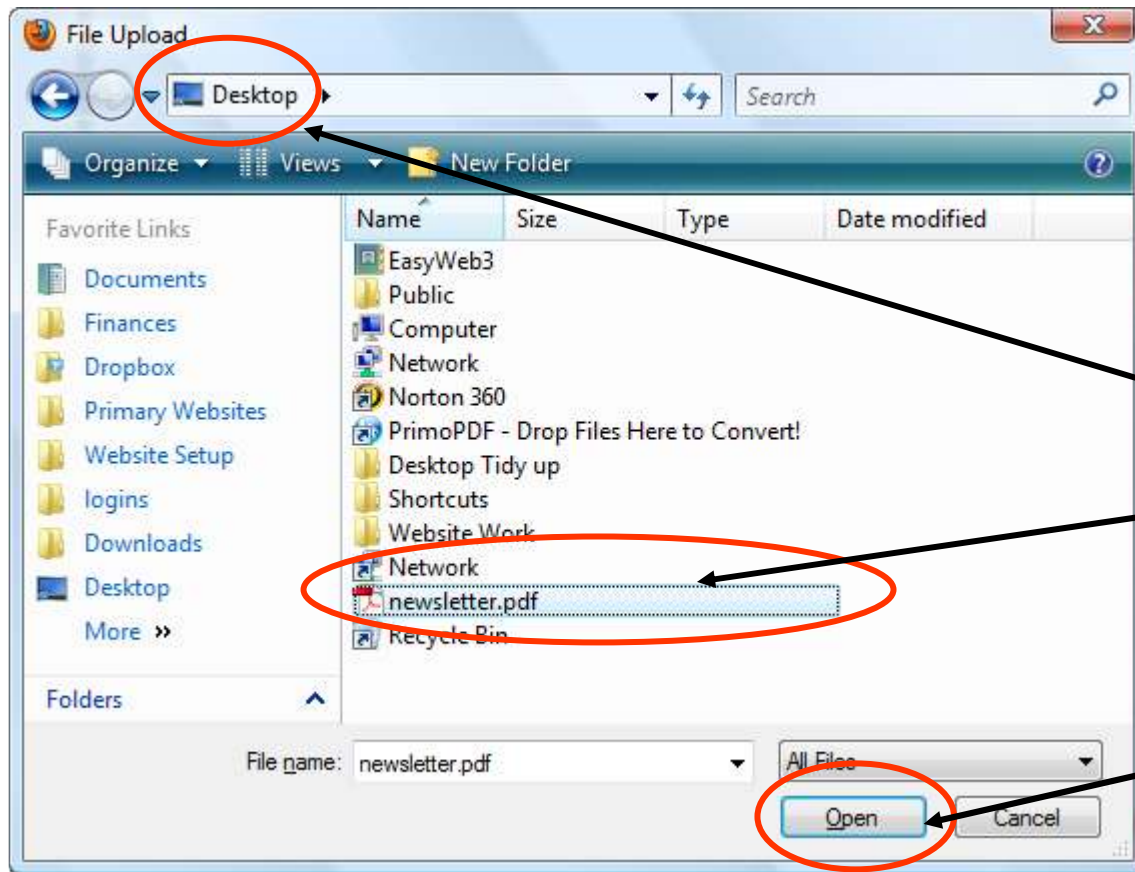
File Upload

Desktop

Search

Organize Views New Folder

Favorite Links

Documents
Finances
Dropbox
Primary Websites
Website Setup
logins
Downloads
Desktop
More »

Folders

| Name | Size | Type | Date modified |
|---|---|---|---|

EasyWeb3
Public
Computer
Network
Norton 360
PrimoPDF - Drop Files Here to Convert!
Desktop Tidy up
Shortcuts
Website Work
Network
newsletter.pdf
Recycle Bin

File name: newsletter.pdf

All Files

Open

Cancel